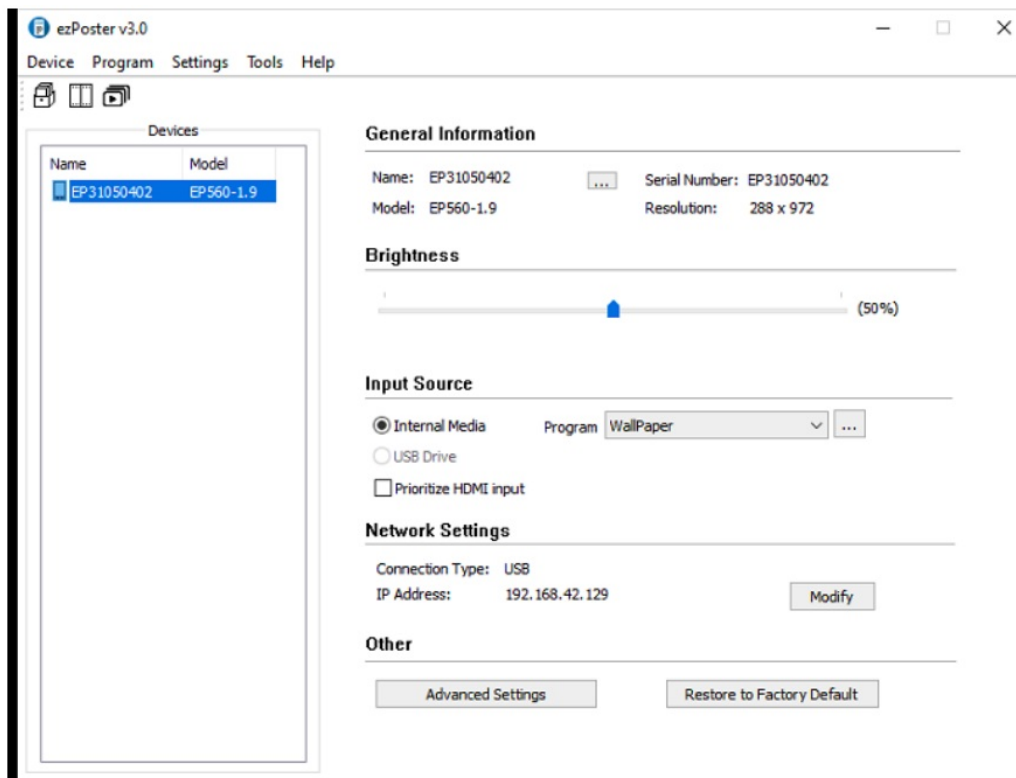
ezPoster v3.0

Device Program Settings Tools Help

Devices

| Name | Model |
|---|---|
| EP31050402 | EP560-1.9 |

General Information

Name: EP31050402 ... Serial Number: EP31050402
Model: EP560-1.9 Resolution: 288 x 972

Brightness

(50%)

Input Source

Internal Media Program WallPaper ...
USB Drive
Prioritize HDMI input

Network Settings

Connection Type: USB
IP Address: 192.168.42.129 Modify

Other

Advanced Settings Restore to Factory Default